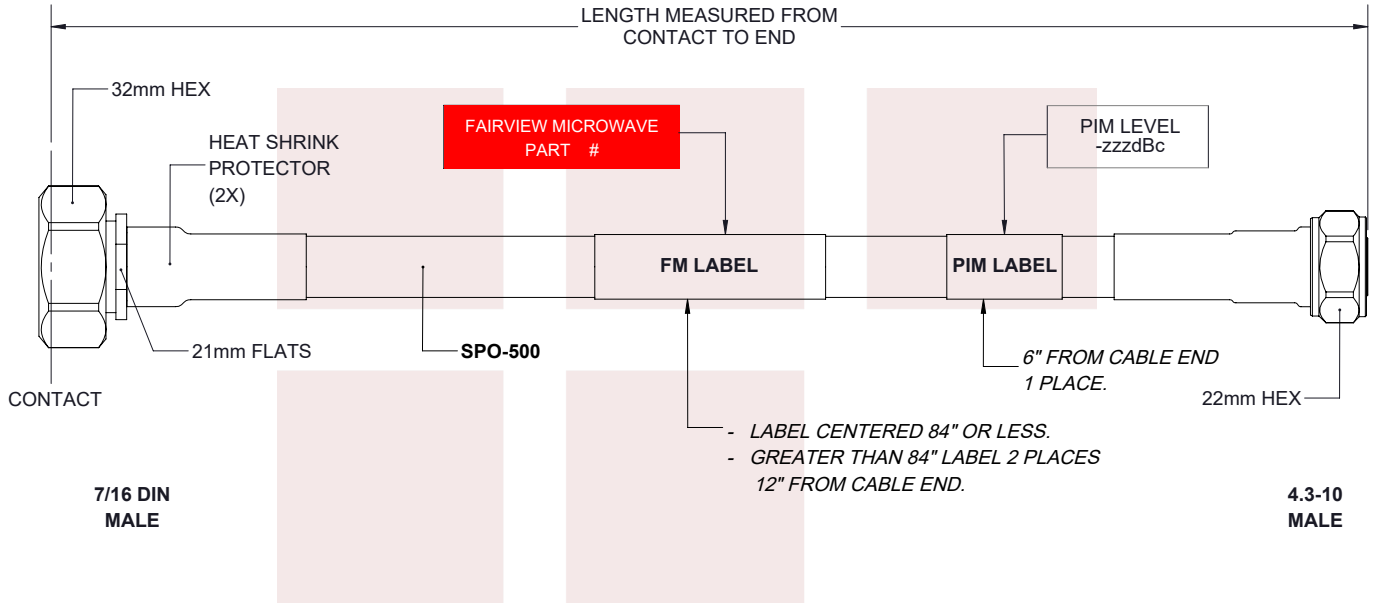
LENGTH MEASURED FROM CONTACT TO END

32mm HEX

HEAT SHRINK PROTECTOR (2X)

FAIRVIEW MICROWAVE PART #

PIM LEVEL -zzzdBc

FM LABEL

PIM LABEL

21mm FLATS

SPO-500

6" FROM CABLE END 1 PLACE.

CONTACT

22mm HEX

- LABEL CENTERED 84" OR LESS.
- GREATER THAN 84" LABEL 2 PLACES 12" FROM CABLE END.

7/16 DIN MALE

4.3-10 MALE